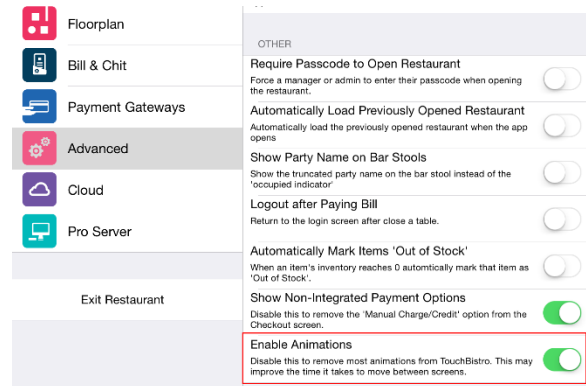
Floorplan

Bill & Chit

Payment Gateways

Advanced

Cloud

Pro Server

Exit Restaurant

OTHER

Require Passcode to Open Restaurant
Force a manager or admin to enter their passcode when opening the restaurant.

Automatically Load Previously Opened Restaurant
Automatically load the previously opened restaurant when the app opens

Show Party Name on Bar Stools
Show the truncated party name on the bar stool instead of the 'occupied indicator'

Logout after Paying Bill
Return to the login screen after close a table.

Automatically Mark Items 'Out of Stock'
When an item's inventory reaches 0 automticlaly mark that item as 'Out of Stock'.

Show Non-Integrated Payment Options
Disable this to remove the 'Manual Charge/Credit' option from the Checkout screen.

Enable Animations
Disable this to remove most animations from TouchBistro. This may improve the time it takes to move between screens.